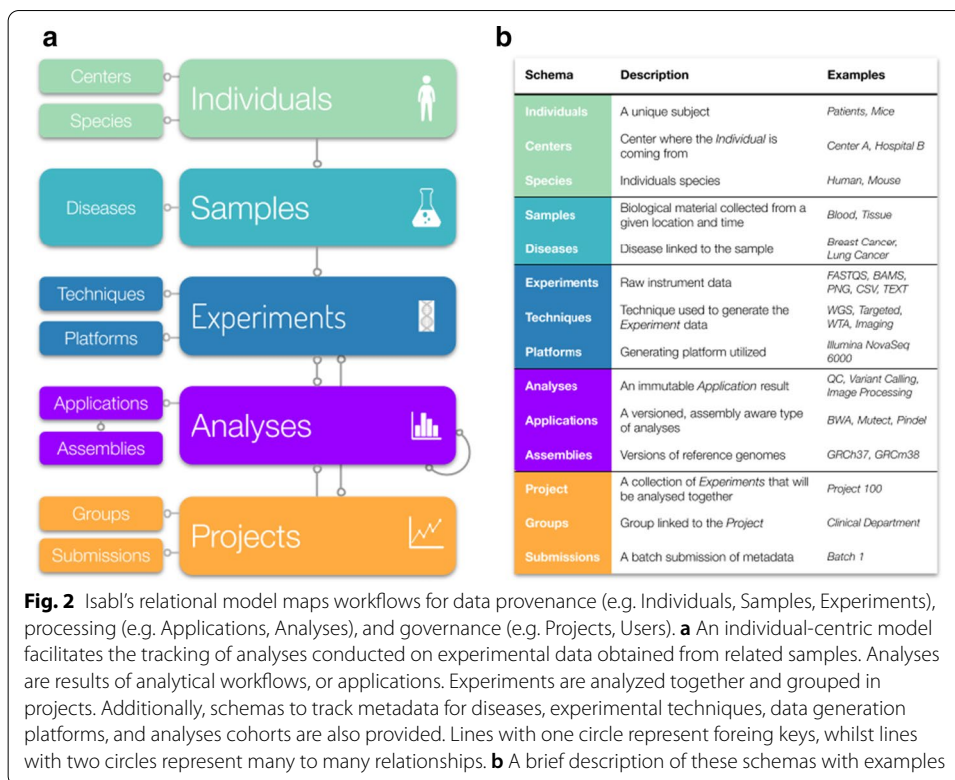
a

Centers

Species

Individuals

Diseases

Samples

Techniques

Platforms

Experiments

Applications

Assemblies

Analyses

Groups

Submissions

Projects

b

| Schema | Description | Examples |
|---|---|---|
| Individuals | A unique subject | Patients, Mice |
| Centers | Center where the Individual is coming from | Center A, Hospital B |
| Species | Individuals species | Human, Mouse |
| Samples | Biological material collected from a given location and time | Blood, Tissue |
| Diseases | Disease linked to the sample | Breast Cancer, Lung Cancer |
| Experiments | Raw instrument data | FASTQS, BAMS, PNG, CSV, TEXT |
| Techniques | Technique used to generate the Experiment data | WGS, Targeted, WTA, Imaging |
| Platforms | Generating platform utilized | Illumina NovaSeq 6000 |
| Analyses | An immutable Application result | QC, Variant Calling, Image Processing |
| Applications | A versioned, assembly aware type of analyses | BWA, Mutect, Pindel |
| Assemblies | Versions of reference genomes | GRCh37, GRCm38 |
| Project | A collection of Experiments that will be analysed together | Project 100 |
| Groups | Group linked to the Project | Clinical Department |
| Submissions | A batch submission of metadata | Batch 1 |

**Fig. 2** Isabl's relational model maps workflows for data provenance (e.g. Individuals, Samples, Experiments), processing (e.g. Applications, Analyses), and governance (e.g. Projects, Users). **a** An individual-centric model facilitates the tracking of analyses conducted on experimental data obtained from related samples. Analyses are results of analytical workflows, or applications. Experiments are analyzed together and grouped in projects. Additionally, schemas to track metadata for diseases, experimental techniques, data generation platforms, and analyses cohorts are also provided. Lines with one circle represent foreing keys, whilst lines with two circles represent many to many relationships. **b** A brief description of these schemas with examples